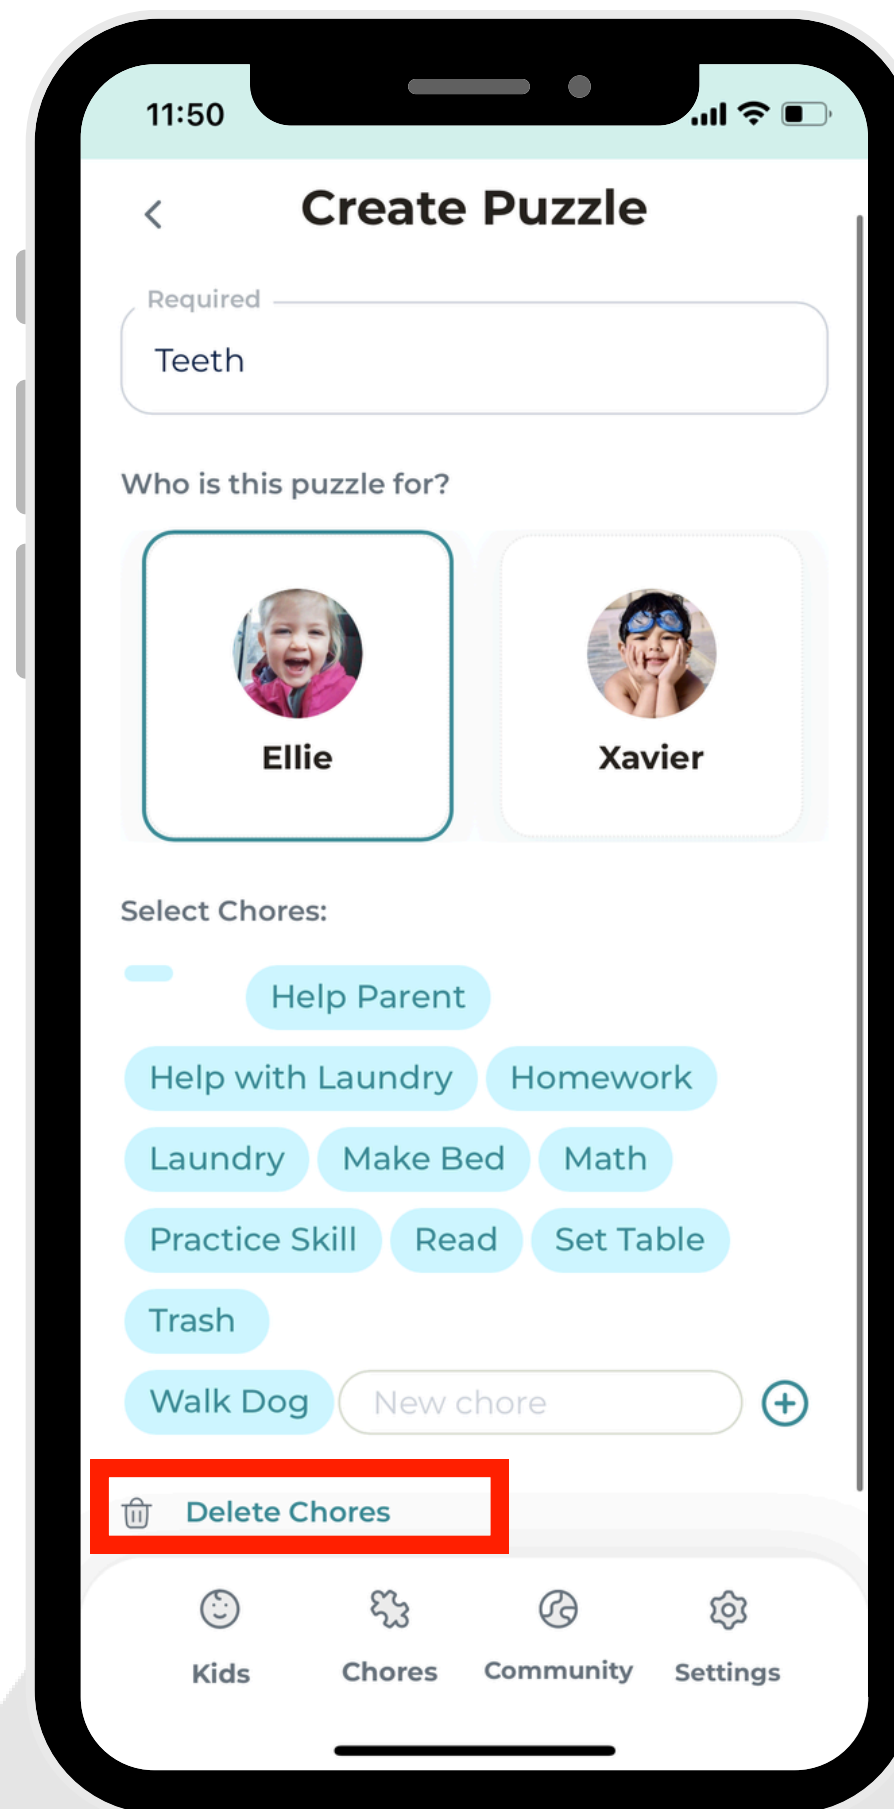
11:50

<

Create Puzzle

Required

Teeth

Who is this puzzle for?

Ellie

Xavier

Select Chores:

Help Parent

Help with Laundry

Homework

Laundry

Make Bed

Math

Practice Skill

Read

Set Table

Trash

Walk Dog

New chore

Delete Chores

Kids

Chores

Community

Settings